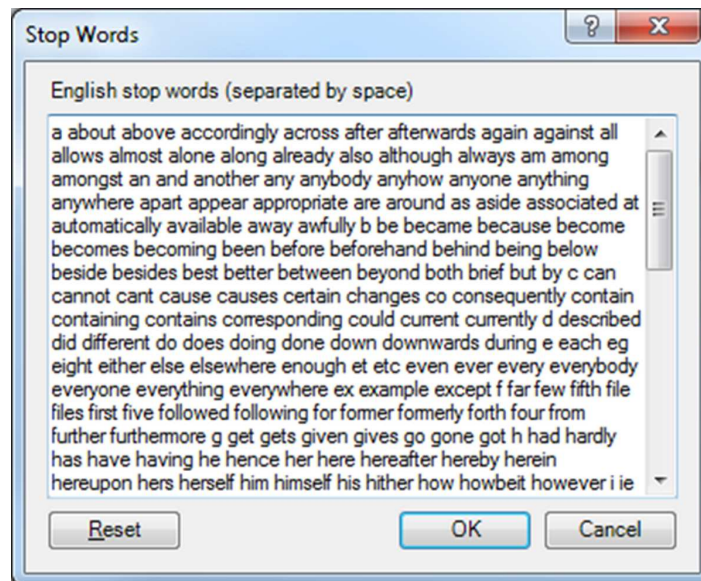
Stop Words

?

X

English stop words (separated by space)

a about above accordingly across after afterwards again against all allows almost alone along already also although always am among amongst an and another any anybody anyhow anyone anything anywhere apart appear appropriate are around as aside associated at automatically available away awfully b be became because become becomes becoming been before beforehand behind being below beside besides best better between beyond both brief but by c can cannot cant cause causes certain changes co consequently contain containing contains corresponding could current currently d described did different do does doing done down downwards during e each eg eight either else elsewhere enough et etc even ever every everybody everyone everything everywhere ex example except f far few fifth file files first five followed following for former formerly forth four from further furthermore g get gets given gives go gone got h had hardly has have having he hence her here hereafter hereby herein hereupon hers herself him himself his hither how howbeit however i ie

Reset

OK

Cancel